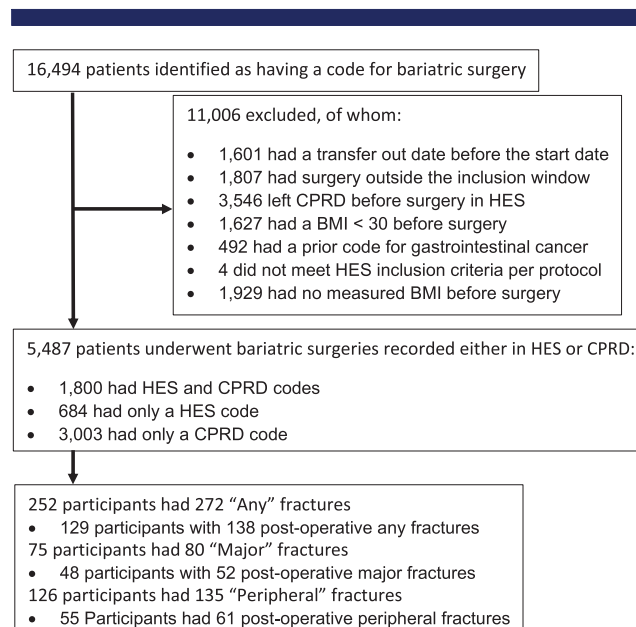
16,494 patients identified as having a code for bariatric surgery

11,006 excluded, of whom:

- 1,601 had a transfer out date before the start date
- 1,807 had surgery outside the inclusion window
- 3,546 left CPRD before surgery in HES
- 1,627 had a BMI < 30 before surgery
- 492 had a prior code for gastrointestinal cancer
- 4 did not meet HES inclusion criteria per protocol
- 1,929 had no measured BMI before surgery

5,487 patients underwent bariatric surgeries recorded either in HES or CPRD:

- 1,800 had HES and CPRD codes
- 684 had only a HES code
- 3,003 had only a CPRD code

252 participants had 272 “Any” fractures
- 129 participants with 138 post-operative any fractures
75 participants had 80 “Major” fractures
- 48 participants with 52 post-operative major fractures
126 participants had 135 “Peripheral” fractures
- 55 Participants had 61 post-operative peripheral fractures